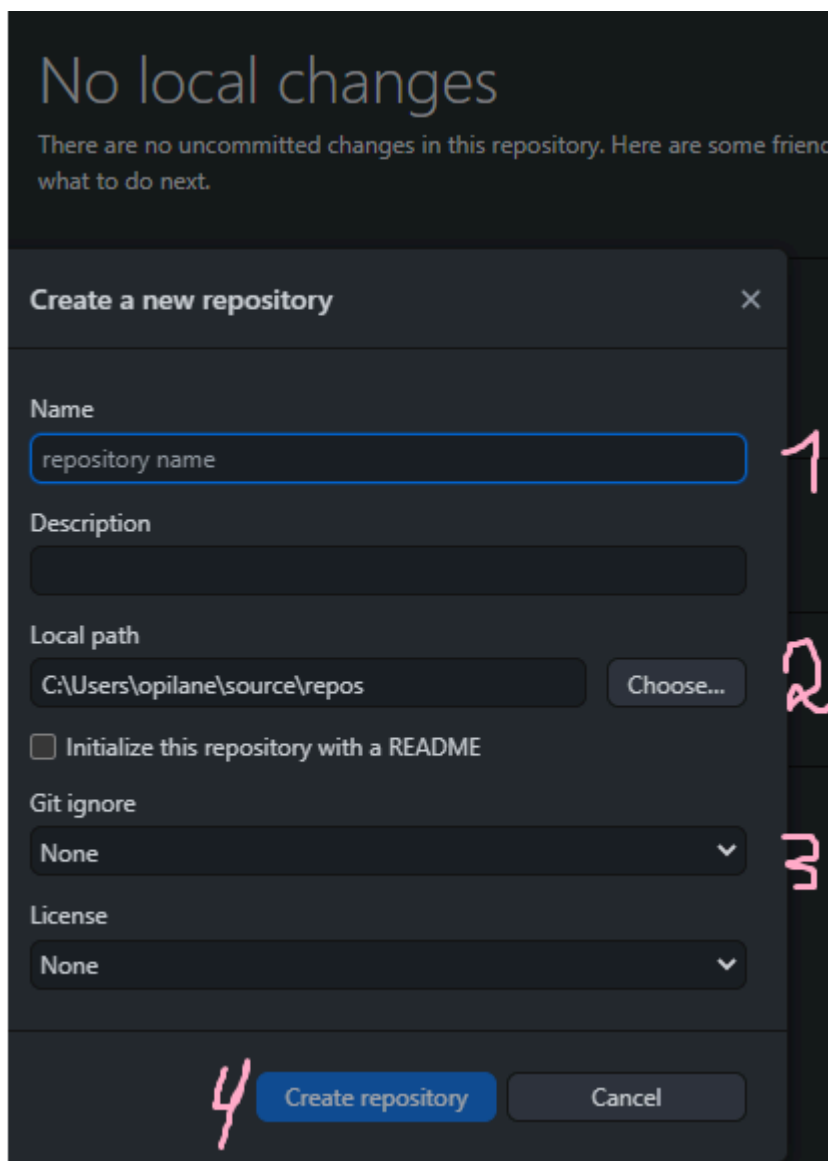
No local changes

There are no uncommitted changes in this repository. Here are some frienc what to do next.

Create a new repository

×

Name

repository name

1

Description

Local path

C:\Users\opilane\source\repos

Choose...

2

Initialize this repository with a README

Git ignore

None

3

License

None

4

Create repository

Cancel